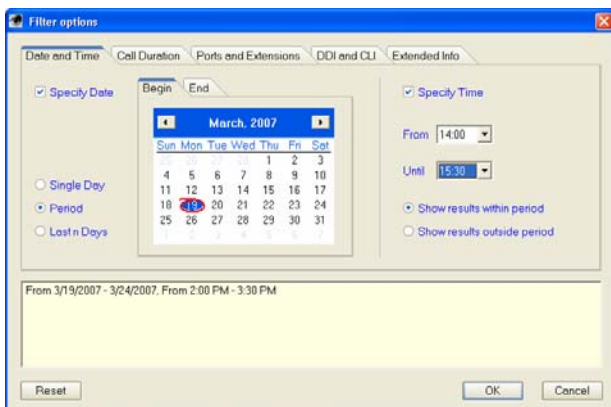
Filter options

Date and Time | Call Duration | Ports and Extensions | DDI and CLI | Extended Info

Specify Date

Begin | End

March, 2007

| Sun | Mon | Tue | Wed | Thu | Fri | Sat |
|---|---|---|---|---|---|---|
| 25 | 26 | 27 | 28 | 1 | 2 | 3 |
| 4 | 5 | 6 | 7 | 8 | 9 | 10 |
| 11 | 12 | 13 | 14 | 15 | 16 | 17 |
| 18 | 19 | 20 | 21 | 22 | 23 | 24 |
| 25 | 26 | 27 | 28 | 29 | 30 | 31 |
| 1 | 2 | 3 | 4 | 5 | 6 | 7 |

Single Day
Period
Last n Days

Specify Time

From 14:00

Until 15:30

Show results within period
Show results outside period

From 3/19/2007 - 3/24/2007. From 2:00 PM - 3:30 PM

Reset

OK

Cancel